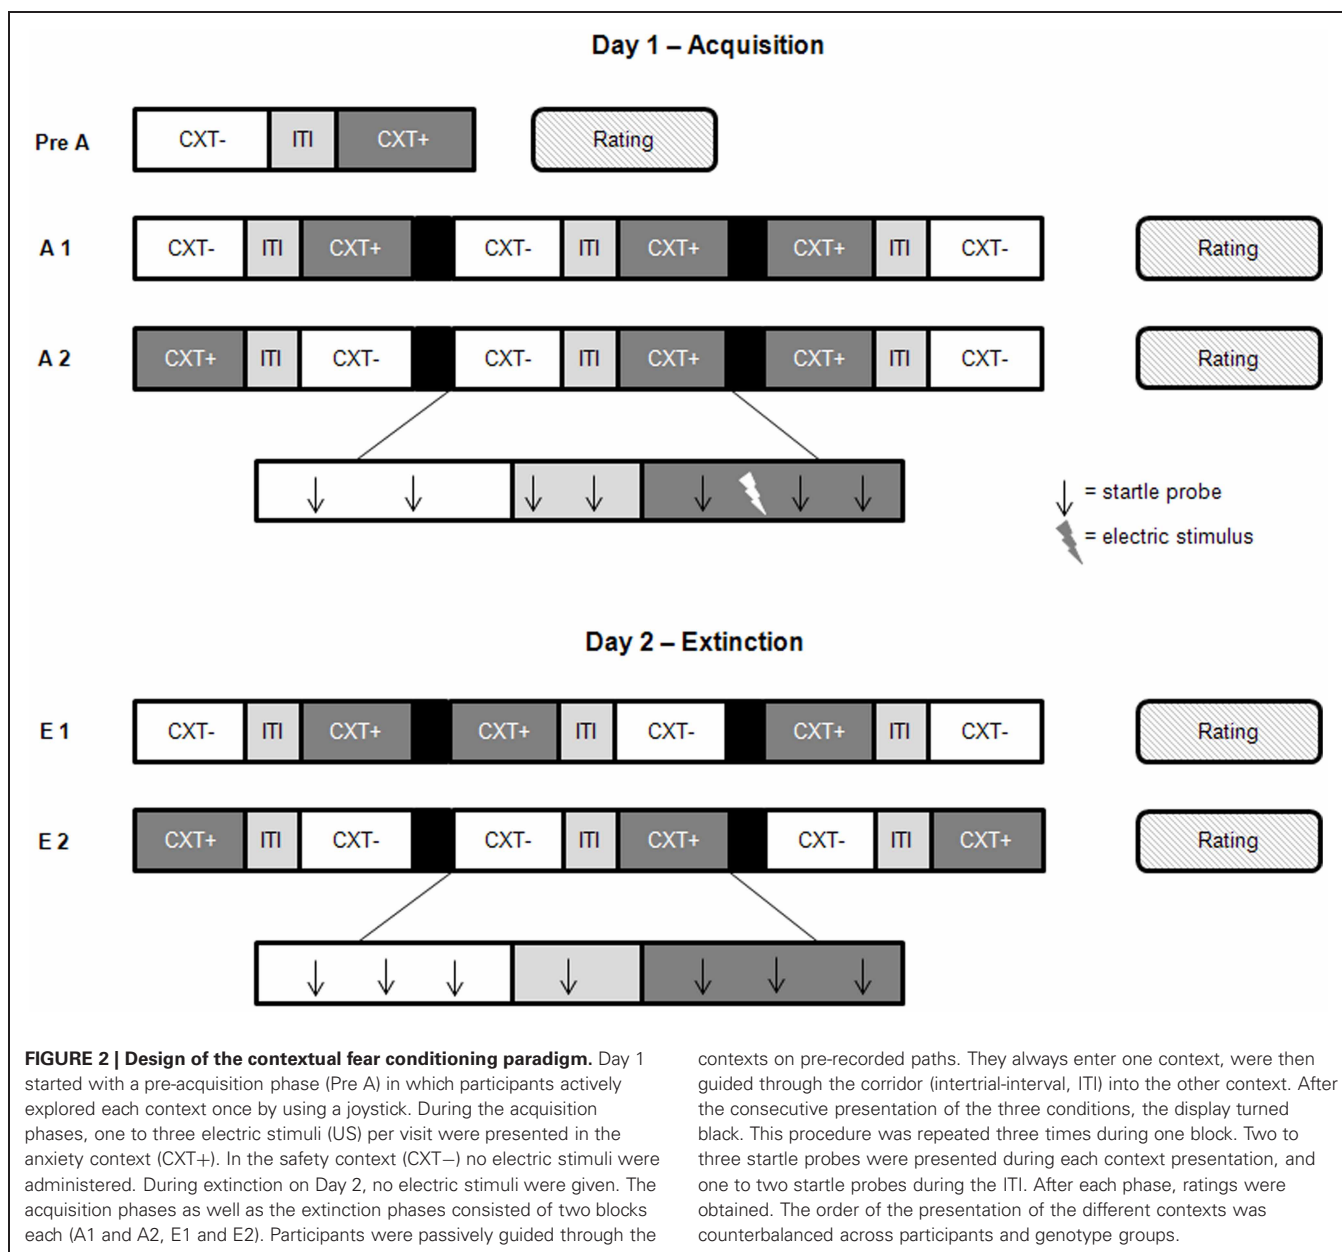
Day 1 – Acquisition

Pre A | CXT- | ITI | CXT+ | Rating

A 1 | CXT- | ITI | CXT+ | CXT- | ITI | CXT+ | CXT+ | ITI | CXT- | Rating

A 2 | CXT+ | ITI | CXT- | CXT- | ITI | CXT+ | CXT+ | ITI | CXT- | Rating

↓ = startle probe
= electric stimulus

Day 2 – Extinction

E 1 | CXT- | ITI | CXT+ | CXT+ | ITI | CXT- | CXT+ | ITI | CXT- | Rating

E 2 | CXT+ | ITI | CXT- | CXT- | ITI | CXT+ | CXT- | ITI | CXT+ | Rating

**FIGURE 2 | Design of the contextual fear conditioning paradigm.** Day 1 started with a pre-acquisition phase (Pre A) in which participants actively explored each context once by using a joystick. During the acquisition phases, one to three electric stimuli (US) per visit were presented in the anxiety context (CXT+). In the safety context (CXT−) no electric stimuli were administered. During extinction on Day 2, no electric stimuli were given. The acquisition phases as well as the extinction phases consisted of two blocks each (A1 and A2, E1 and E2). Participants were passively guided through the contexts on pre-recorded paths. They always enter one context, were then guided through the corridor (intertrial-interval, ITI) into the other context. After the consecutive presentation of the three conditions, the display turned black. This procedure was repeated three times during one block. Two to three startle probes were presented during each context presentation, and one to two startle probes during the ITI. After each phase, ratings were obtained. The order of the presentation of the different contexts was counterbalanced across participants and genotype groups.